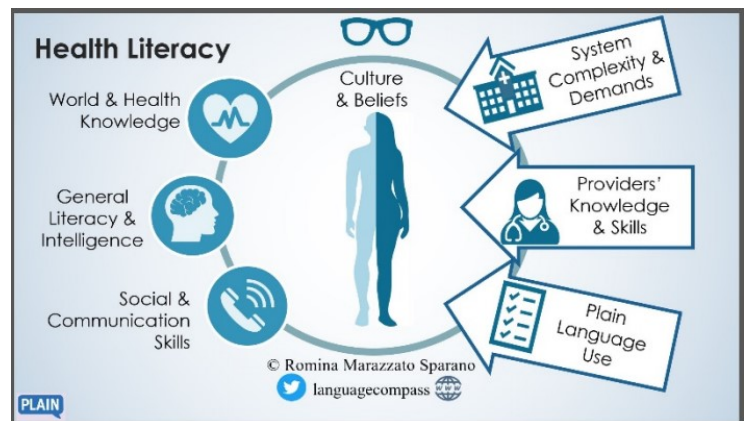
Health Literacy

Culture & Beliefs

World & Health Knowledge

General Literacy & Intelligence

Social & Communication Skills

System Complexity & Demands

Providers' Knowledge & Skills

Plain Language Use

© Romina Marazzato Sparano

languagecompass

PLAIN